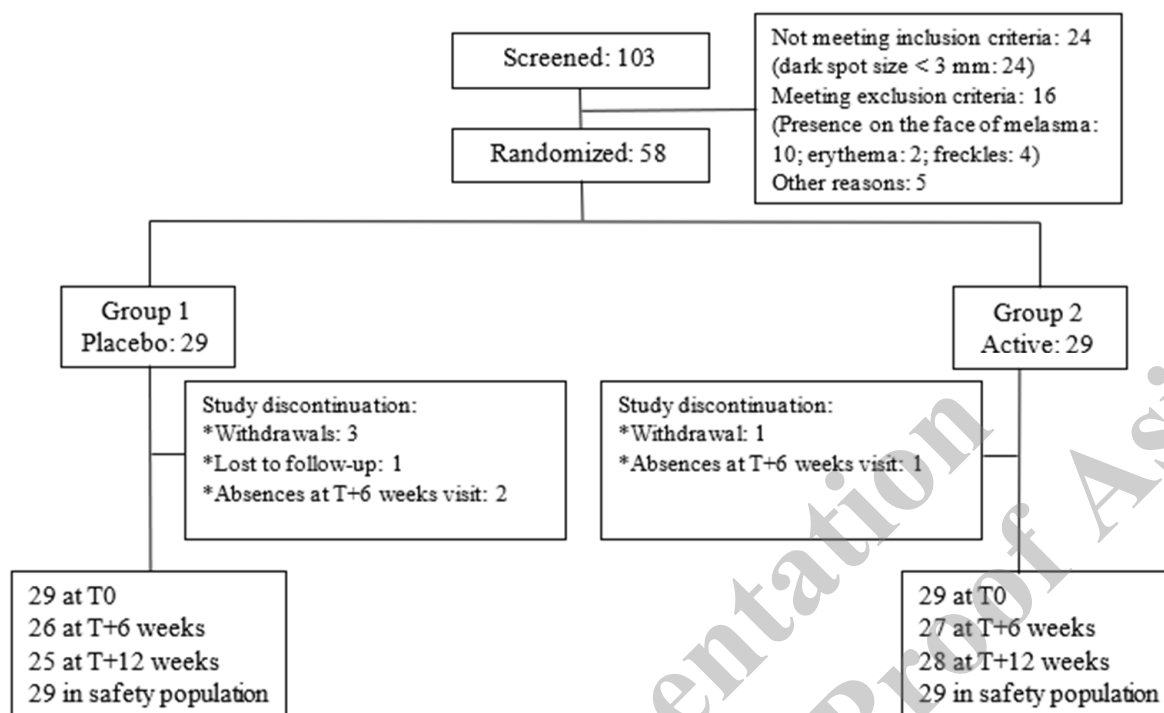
Screened: 103

Not meeting inclusion criteria: 24 (dark spot size < 3 mm: 24)
Meeting exclusion criteria: 16 (Presence on the face of melasma: 10; erythema: 2; freckles: 4)
Other reasons: 5

Randomized: 58

Group 1
Placebo: 29

Group 2
Active: 29

Study discontinuation:
*Withdrawals: 3
*Lost to follow-up: 1
*Absences at T+6 weeks visit: 2

Study discontinuation:
*Withdrawal: 1
*Absences at T+6 weeks visit: 1

29 at T0
26 at T+6 weeks
25 at T+12 weeks
29 in safety population

29 at T0
27 at T+6 weeks
28 at T+12 weeks
29 in safety population

entation
Proof of As